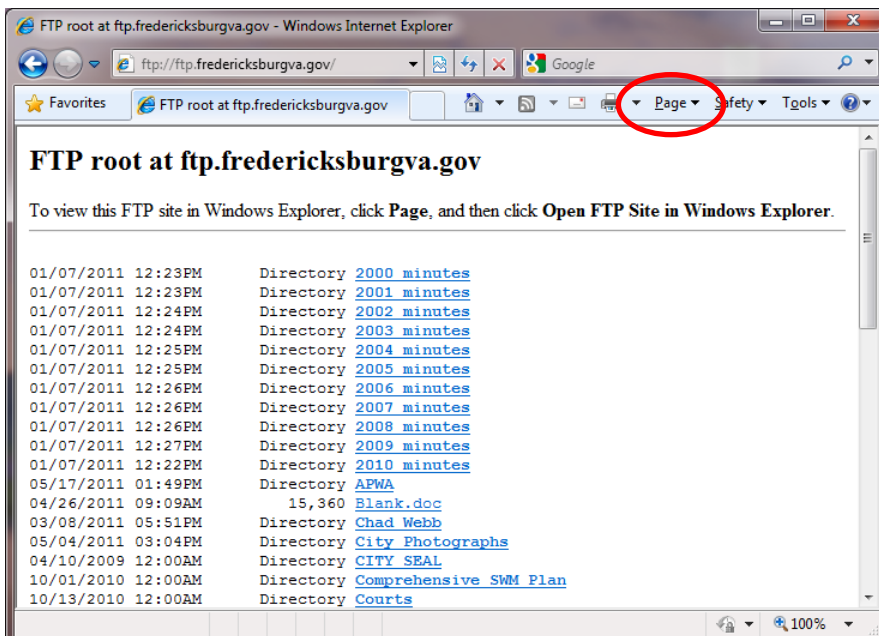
FTP root at ftp.fredericksburgva.gov - Windows Internet Explorer

ftp://ftp.fredericksburgva.gov/

Google

Favorites

FTP root at ftp.fredericksburgva.gov

Page ▾ Safety ▾ Tools ▾

FTP root at ftp.fredericksburgva.gov

To view this FTP site in Windows Explorer, click **Page**, and then click **Open FTP Site in Windows Explorer**.

01/07/2011 12:23PM Directory 2000 minutes
01/07/2011 12:23PM Directory 2001 minutes
01/07/2011 12:24PM Directory 2002 minutes
01/07/2011 12:24PM Directory 2003 minutes
01/07/2011 12:25PM Directory 2004 minutes
01/07/2011 12:25PM Directory 2005 minutes
01/07/2011 12:26PM Directory 2006 minutes
01/07/2011 12:26PM Directory 2007 minutes
01/07/2011 12:26PM Directory 2008 minutes
01/07/2011 12:27PM Directory 2009 minutes
01/07/2011 12:22PM Directory 2010 minutes
05/17/2011 01:49PM Directory APWA
04/26/2011 09:09AM 15,360 Blank.doc
03/08/2011 05:51PM Directory Chad Webb
05/04/2011 03:04PM Directory City Photographs
04/10/2009 12:00AM Directory CITY SEAL
10/01/2010 12:00AM Directory Comprehensive SWM Plan
10/13/2010 12:00AM Directory Courts

100%